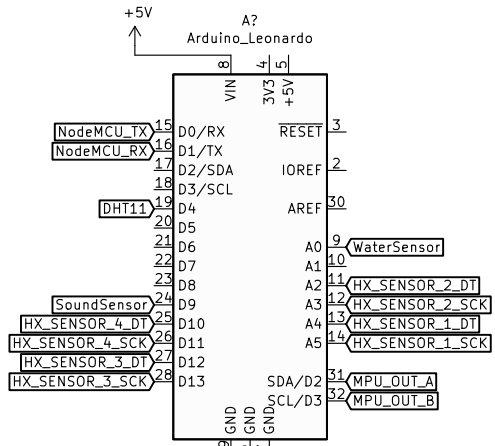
+5V

A?
Arduino_Leonardo

8
VIN
4
3V3
5
+5V

NodeMCU_TX 15 D0/RX
NodeMCU_RX 16 D1/TX
17 D2/SDA
18 D3/SCL
DHT11 19 D4
20 D5
21 D6
22 D7
23 D8
SoundSensor 24 D9
HX_SENSOR_4_DT 25 D10
HX_SENSOR_4_SCK 26 D11
HX_SENSOR_3_DT 27 D12
HX_SENSOR_3_SCK 28 D13

RESET 3
IOREF 2
AREF 30
A0 9 WaterSensor
A1 10
A2 11 HX_SENSOR_2_DT
A3 12 HX_SENSOR_2_SCK
A4 13 HX_SENSOR_1_DT
A5 14 HX_SENSOR_1_SCK
SDA/D2 31 MPU_OUT_A
SCL/D3 32 MPU_OUT_B

GND
GND
GND
29